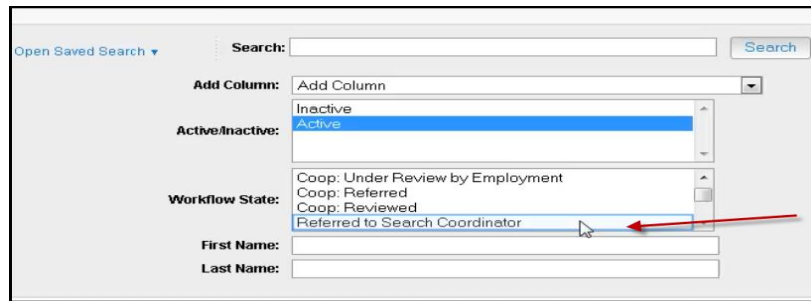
Open Saved Search ▾

Search:

Search

Add Column: Add Column

Active/Inactive: Inactive
Active

Workflow State: Coop: Under Review by Employment
Coop: Referred
Coop: Reviewed
Referred to Search Coordinator

First Name:

Last Name: